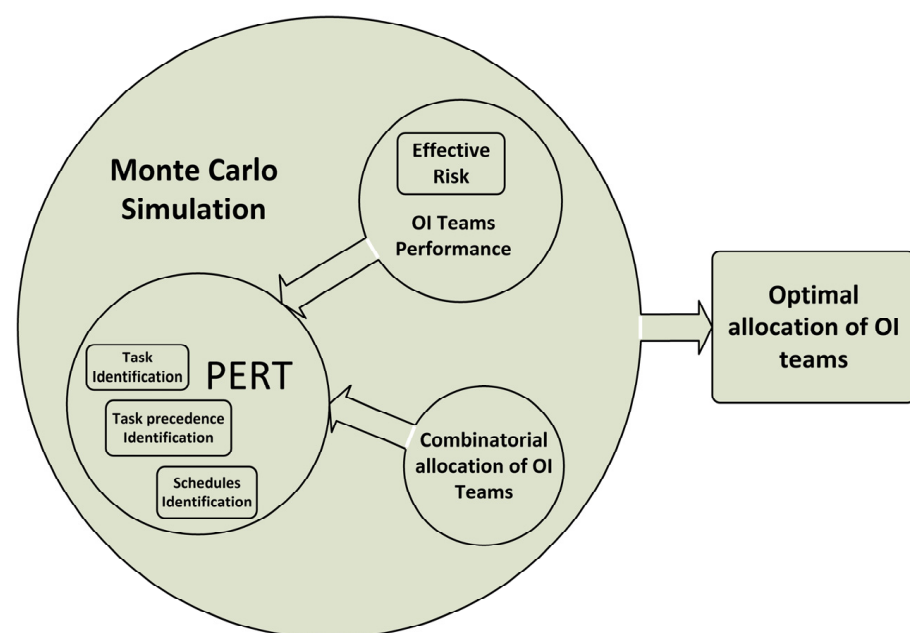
Monte Carlo Simulation

Effective Risk

OI Teams Performance

PERT

Task Identification

Task precedence Identification

Schedules Identification

Combinatorial allocation of OI Teams

Optimal allocation of OI teams